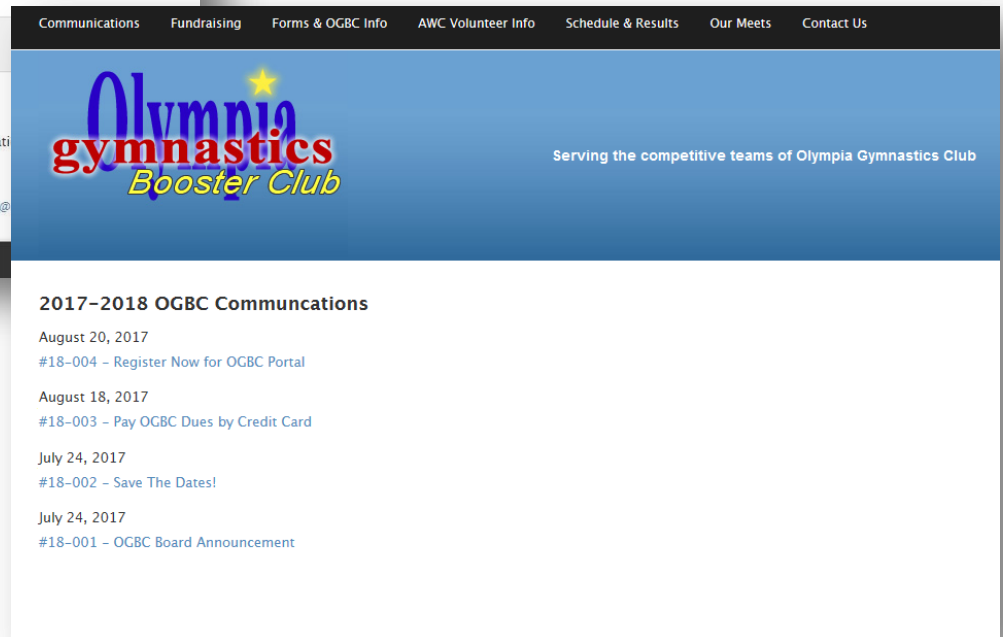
Communications Fundraising Forms & OGBC Info AWC Volunteer Info Schedule & Results Our Meets Contact Us

Olympia gymnastics Booster Club

Serving the competitive teams of Olympia Gymnastics Club

2017-2018 OGBC Communcations

August 20, 2017
#18-004 – Register Now for OGBC Portal

August 18, 2017
#18-003 – Pay OGBC Dues by Credit Card

July 24, 2017
#18-002 – Save The Dates!

July 24, 2017
#18-001 – OGBC Board Announcement